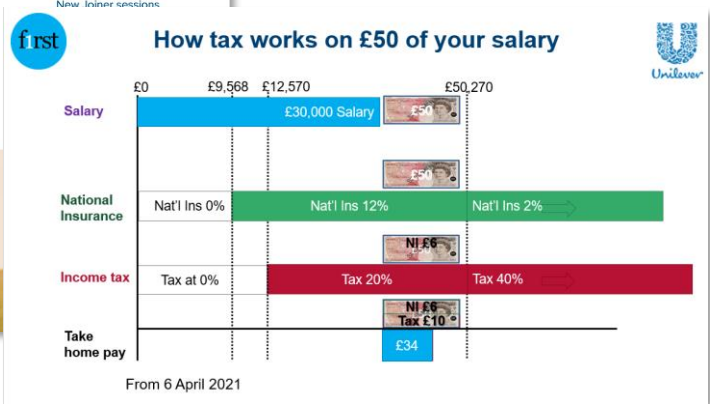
New Joiner sessions

first

How tax works on £50 of your salary

Unilever

£0 £9,568 £12,570 £50,270

Salary

£30,000 Salary

£50

£50

National Insurance

Nat'l Ins 0%

Nat'l Ins 12%

Nat'l Ins 2%

NI £6

Income tax

Tax at 0%

Tax 20%

Tax 40%

NI £6
Tax £10

Take home pay

£34

From 6 April 2021